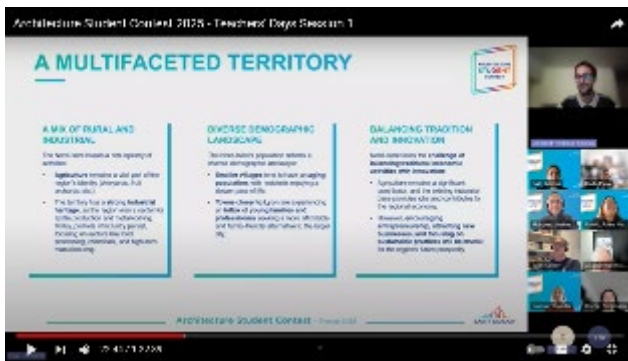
Architecture Student Contest 2025 - Teachers' Days Session 1

A MULTIFACETED TERRITORY

A MIX OF RURAL AND INDUSTRIAL

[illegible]

DIVERSE DEMOGRAPHIC LANDSCAPE

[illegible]

BALANCING TRADITION AND INNOVATION

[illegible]

Architecture Student Contest

2:40 / 2:22:05